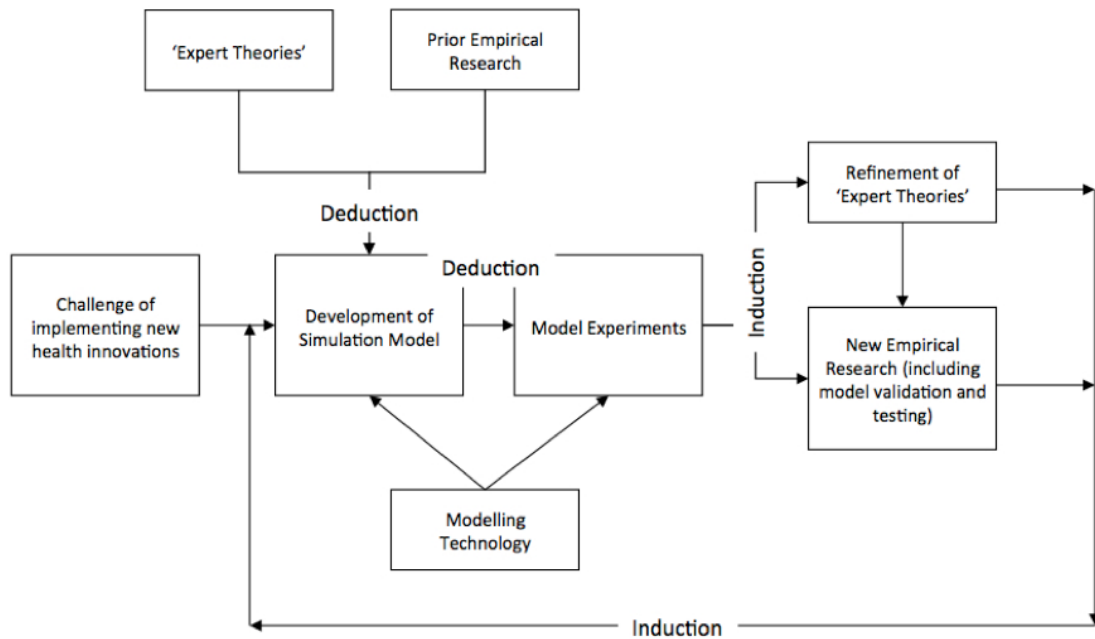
'Expert Theories'

Prior Empirical Research

Deduction

Deduction

Challenge of implementing new health innovations

Development of Simulation Model

Model Experiments

Induction

Refinement of 'Expert Theories'

New Empirical Research (including model validation and testing)

Modelling Technology

Induction